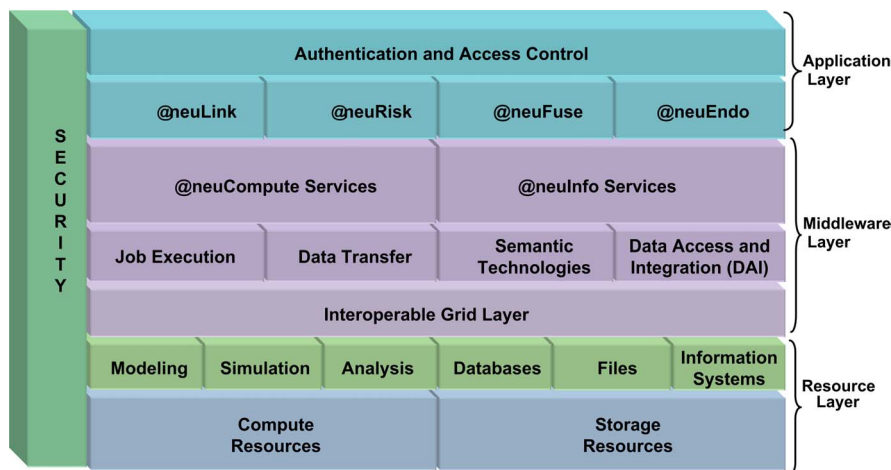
SECURITY

Authentication and Access Control

@neuLink

@neuRisk

@neuFuse

@neuEndo

Application Layer

@neuCompute Services

@neuInfo Services

Job Execution

Data Transfer

Semantic Technologies

Data Access and Integration (DAI)

Interoperable Grid Layer

Middleware Layer

Modeling

Simulation

Analysis

Databases

Files

Information Systems

Compute Resources

Storage Resources

Resource Layer